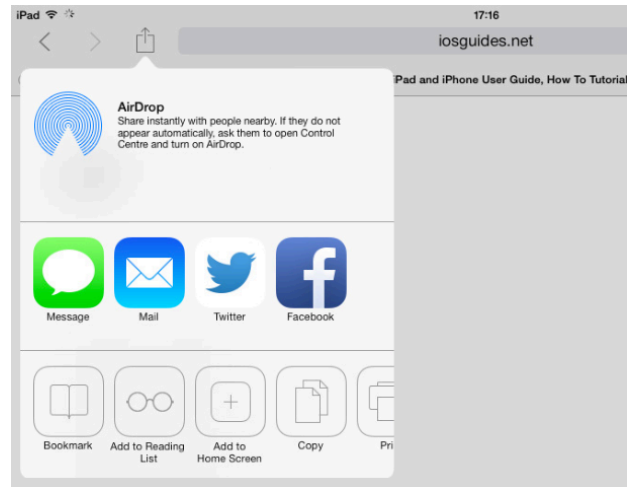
iPad 17:16

iosguides.net

iPad and iPhone User Guide, How To Tutorial

AirDrop
Share instantly with people nearby. If they do not appear automatically, ask them to open Control Centre and turn on AirDrop.

Message
Mail
Twitter
Facebook

Bookmark
Add to Reading List
Add to Home Screen
Copy
Pri